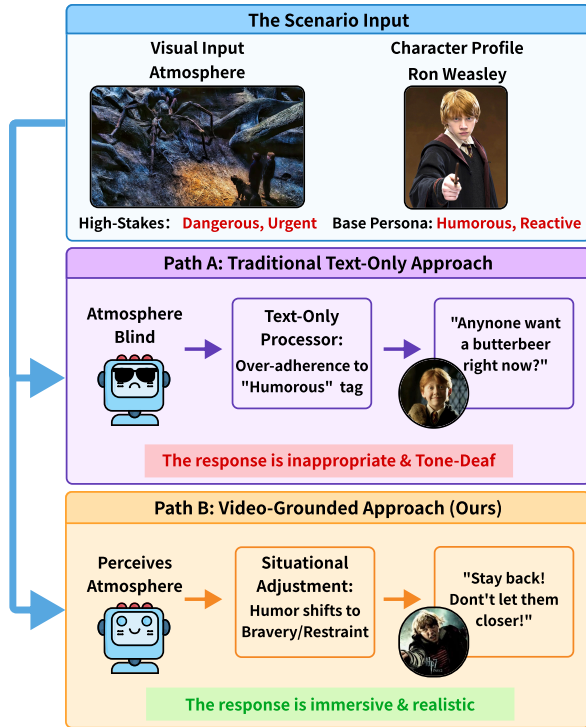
The Scenario Input

Visual Input
Atmosphere

Character Profile
Ron Weasley

High-Stakes: Dangerous, Urgent

Base Persona: Humorous, Reactive

Path A: Traditional Text-Only Approach

Atmosphere Blind

Text-Only Processor:
Over-adherence to "Humorous" tag

"Anynone want a butterbeer right now?"

The response is inappropriate & Tone-Deaf

Path B: Video-Grounded Approach (Ours)

Perceives Atmosphere

Situational Adjustment:
Humor shifts to Bravery/Restraint

"Stay back! Dont't let them closer!"

The response is immersive & realistic